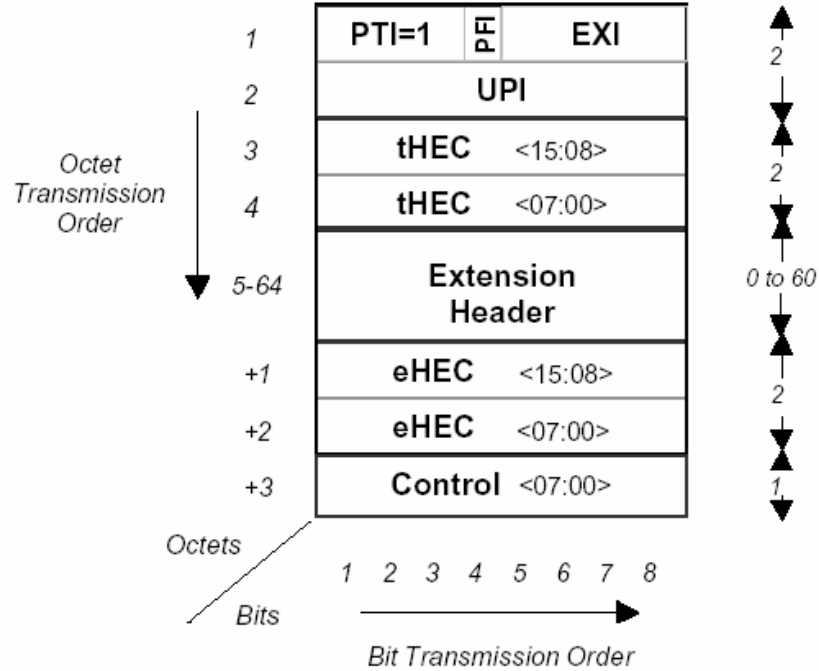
1
PTI=1
PFI
EXI
2

2
UPI

Octet Transmission Order

3
tHEC <15:08>
2

4
tHEC <07:00>

5-64
Extension Header
0 to 60

+1
eHEC <15:08>
2

+2
eHEC <07:00>

+3
Control <07:00>
1

Octets
Bits
1 2 3 4 5 6 7 8

Bit Transmission Order